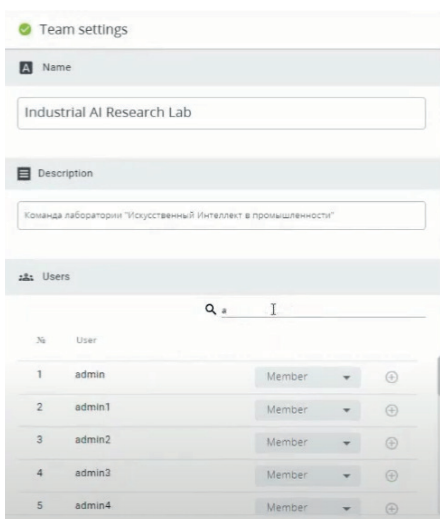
Team settings

A Name

Industrial AI Research Lab

Description

Команда лаборатории "Искусственный Интеллект в промышленности"

Users

a

| № | User | | |
|---|---|---|---|
| 1 | admin | Member | |
| 2 | admin1 | Member | |
| 3 | admin2 | Member | |
| 4 | admin3 | Member | |
| 5 | admin4 | Member | |